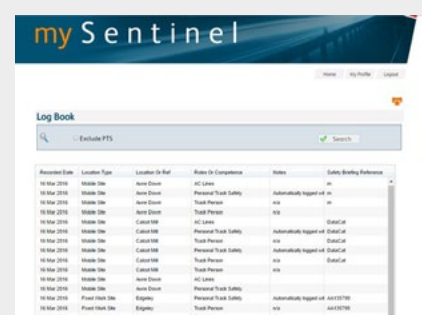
my Sentinel

Home | My Profile | Logout

Log Book

Exclude PTS

Search

| Recorded Date | Location Type | Location Or Ref | Roles Or Competence | Notes | Safety Briefing Reference |
|---|---|---|---|---|---|
| 16 Mar 2016 | Mobile Site | Acre Down | AC Lines | | n/a |
| 16 Mar 2016 | Mobile Site | Acre Down | Personal Track Safety | Automatically logged wit | n/a |
| 16 Mar 2016 | Mobile Site | Acre Down | Track Person | n/a | n/a |
| 16 Mar 2016 | Mobile Site | Acre Down | Track Person | n/a | |
| 16 Mar 2016 | Mobile Site | Calcot Mill | AC Lines | | DataCat |
| 16 Mar 2016 | Mobile Site | Calcot Mill | Personal Track Safety | Automatically logged wit | DataCat |
| 16 Mar 2016 | Mobile Site | Calcot Mill | Track Person | n/a | DataCat |
| 16 Mar 2016 | Mobile Site | Calcot Mill | Personal Track Safety | Automatically logged wit | DataCat |
| 16 Mar 2016 | Mobile Site | Calcot Mill | Track Person | n/a | DataCat |
| 16 Mar 2016 | Mobile Site | Calcot Mill | Track Person | n/a | |
| 16 Mar 2016 | Mobile Site | Acre Down | AC Lines | | |
| 16 Mar 2016 | Mobile Site | Acre Down | Track Person | n/a | |
| 16 Mar 2016 | Fixed Work Site | Edgeley | Personal Track Safety | Automatically logged wit | A4135788 |
| 16 Mar 2016 | Fixed Work Site | Edgeley | Track Person | n/a | A4135788 |